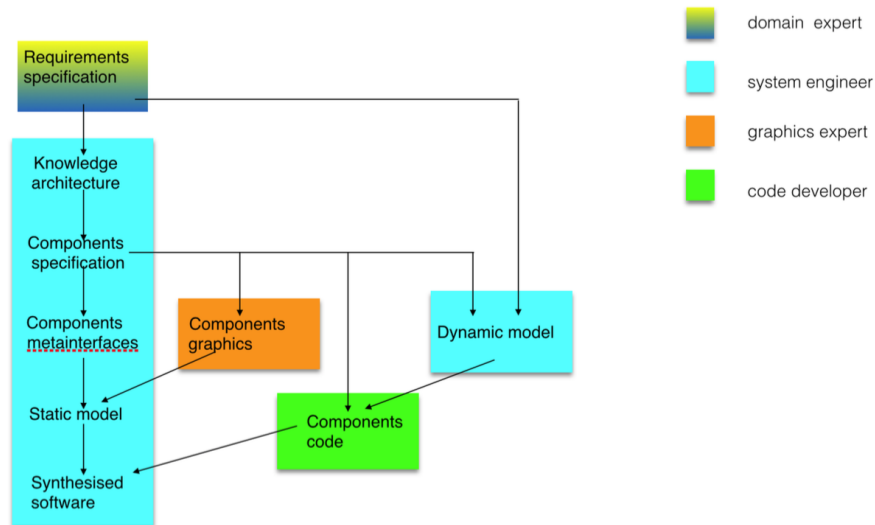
Requirements specification

Knowledge architecture

Components specification

Components metainterfaces

Static model

Synthesised software

Components graphics

Dynamic model

Components code

domain expert

system engineer

graphics expert

code developer